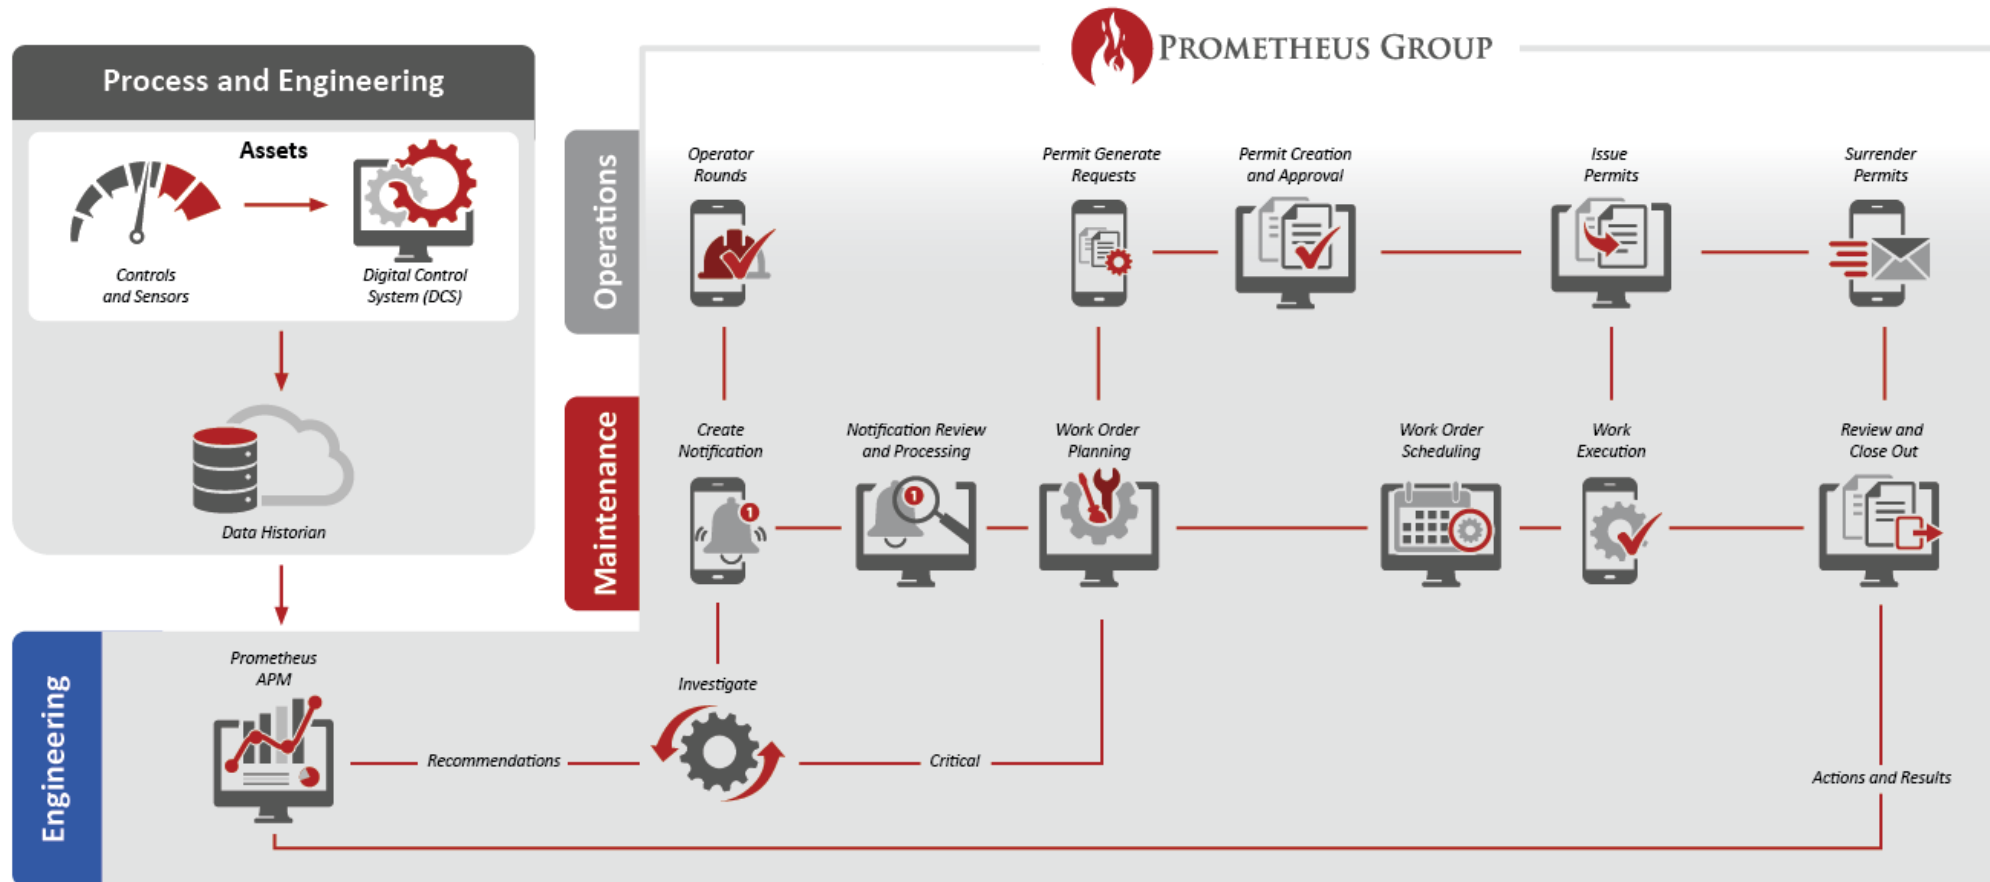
Process and Engineering

Assets

Controls and Sensors

Digital Control System (DCS)

Data Historian

PROMETHEUS GROUP

Operations

Operator Rounds

Permit Generate Requests

Permit Creation and Approval

Issue Permits

Surrender Permits

Maintenance

Create Notification

Notification Review and Processing

Work Order Planning

Work Order Scheduling

Work Execution

Review and Close Out

Engineering

Prometheus APM

Recommendations

Investigate

Critical

Actions and Results